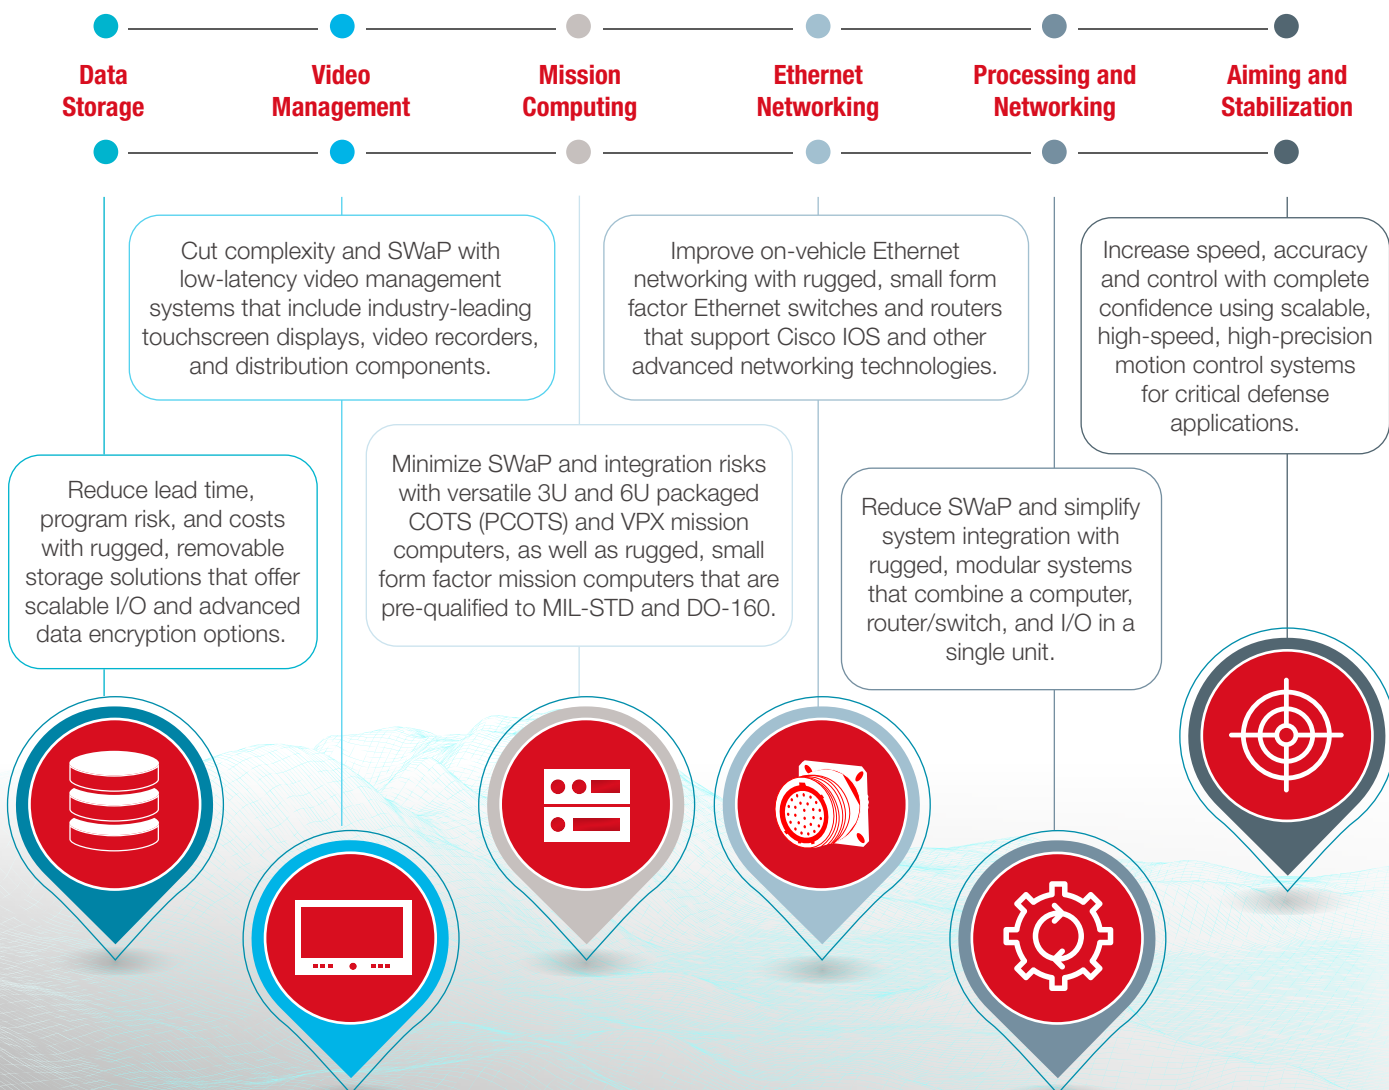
Data Storage

Video Management

Mission Computing

Ethernet Networking

Processing and Networking

Aiming and Stabilization

Cut complexity and SWaP with low-latency video management systems that include industry-leading touchscreen displays, video recorders, and distribution components.

Improve on-vehicle Ethernet networking with rugged, small form factor Ethernet switches and routers that support Cisco IOS and other advanced networking technologies.

Increase speed, accuracy and control with complete confidence using scalable, high-speed, high-precision motion control systems for critical defense applications.

Reduce lead time, program risk, and costs with rugged, removable storage solutions that offer scalable I/O and advanced data encryption options.

Minimize SWaP and integration risks with versatile 3U and 6U packaged COTS (PCOTS) and VPX mission computers, as well as rugged, small form factor mission computers that are pre-qualified to MIL-STD and DO-160.

Reduce SWaP and simplify system integration with rugged, modular systems that combine a computer, router/switch, and I/O in a single unit.